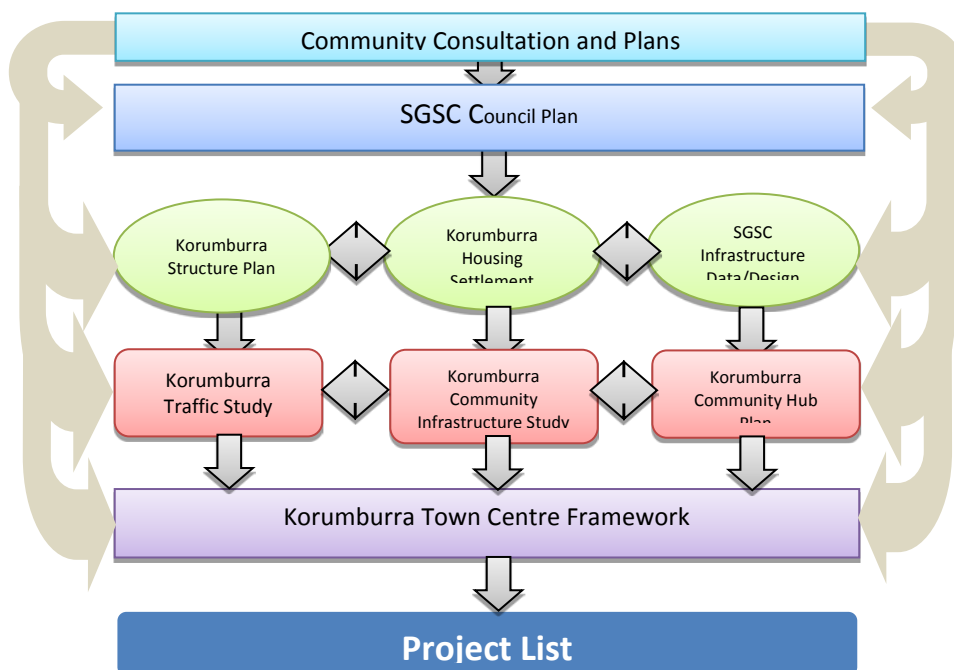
Community Consultation and Plans

SGSC Council Plan

Korumburra Structure Plan

Korumburra Housing Settlement

SGSC Infrastructure Data/Design

Korumburra Traffic Study

Korumburra Community Infrastructure Study

Korumburra Community Hub Plan

Korumburra Town Centre Framework

Project List